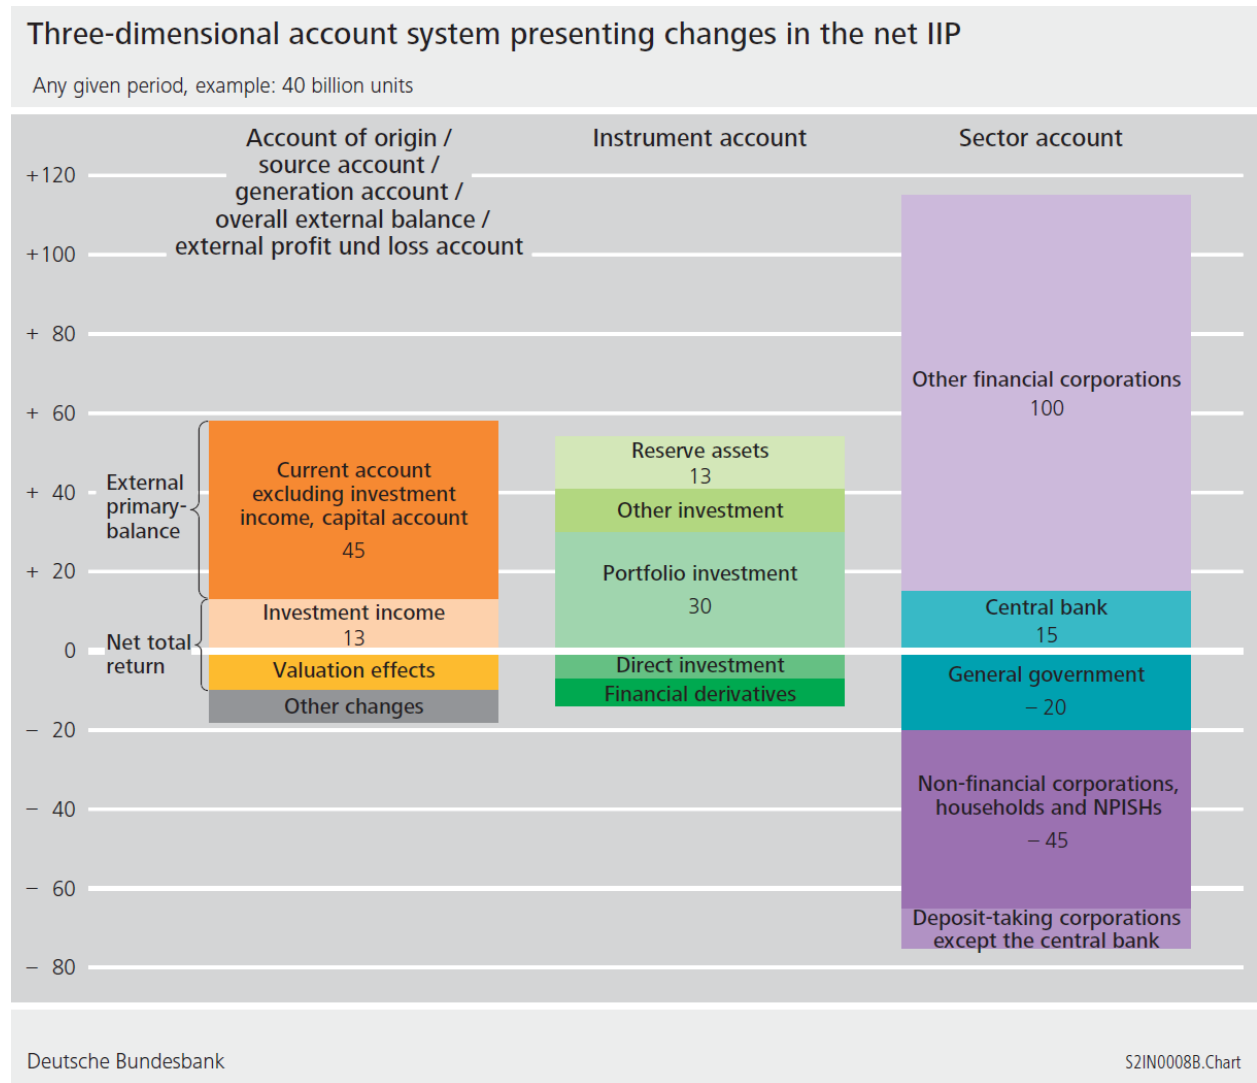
Three-dimensional account system presenting changes in the net IIP

Any given period, example: 40 billion units

Account of origin / source account / generation account / overall external balance / external profit und loss account

Instrument account

Sector account

+120

+100

+ 80

+ 60

+ 40

+ 20

0

− 20

− 40

− 60

− 80

External primary-balance

Net total return

Current account excluding investment income, capital account
45

Investment income
13

Valuation effects

Other changes

Reserve assets
13

Other investment

Portfolio investment
30

Direct investment

Financial derivatives

Other financial corporations
100

Central bank
15

General government
− 20

Non-financial corporations, households and NPISHs
− 45

Deposit-taking corporations except the central bank

Deutsche Bundesbank

S2IN0008B.Chart